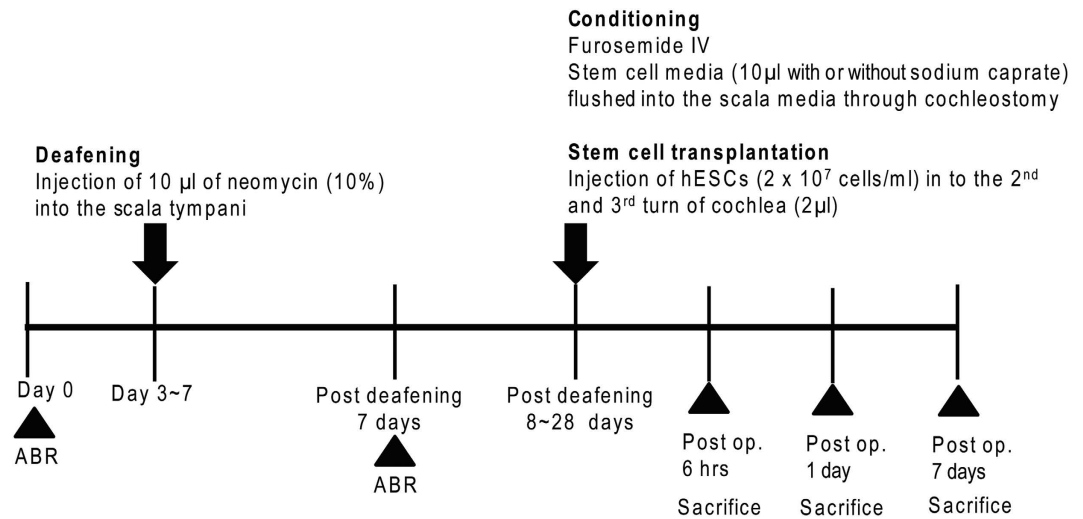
**Conditioning**
Furosemide IV
Stem cell media (10μl with or without sodium caprate) flushed into the scala media through cochleostomy

**Deafening**
Injection of 10 μl of neomycin (10%) into the scala tympani

**Stem cell transplantation**
Injection of hESCs (2 x $10^7$ cells/ml) in to the $2^{nd}$ and $3^{rd}$ turn of cochlea (2μl)

Day 0
ABR

Day 3~7

Post deafening 7 days
ABR

Post deafening 8~28 days

Post op. 6 hrs
Sacrifice

Post op. 1 day
Sacrifice

Post op. 7 days
Sacrifice